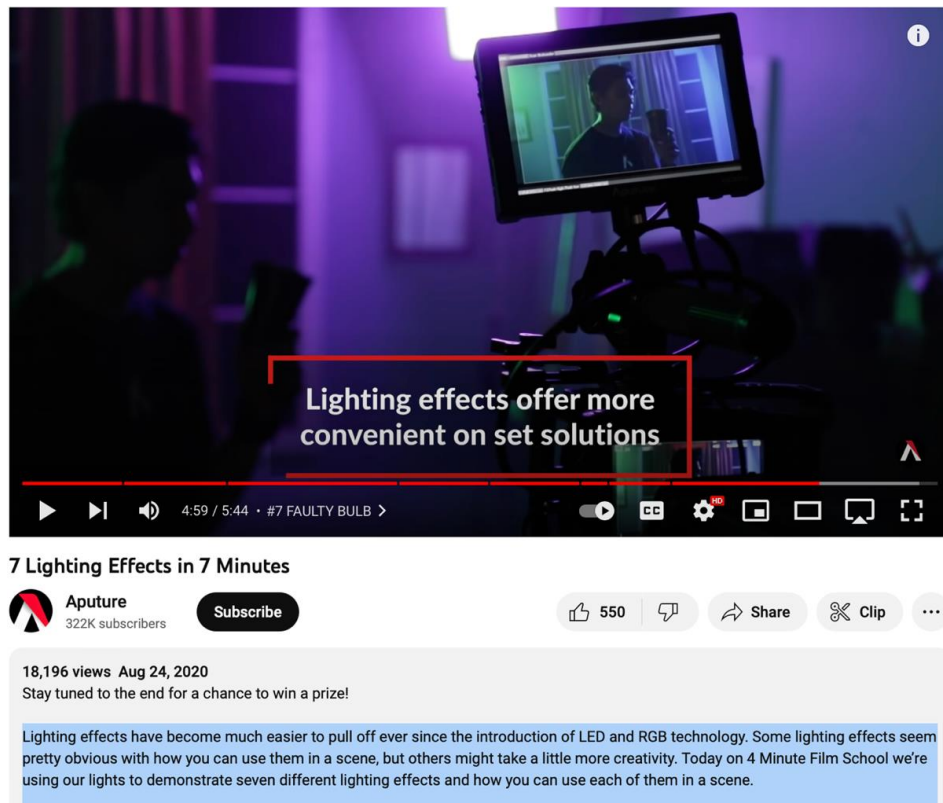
Lighting effects offer more convenient on set solutions

4:59 / 5:44 • #7 FAULTY BULB >

HD

7 Lighting Effects in 7 Minutes

Aputure
322K subscribers

Subscribe

550

Share

Clip

18,196 views Aug 24, 2020
Stay tuned to the end for a chance to win a prize!

Lighting effects have become much easier to pull off ever since the introduction of LED and RGB technology. Some lighting effects seem pretty obvious with how you can use them in a scene, but others might take a little more creativity. Today on 4 Minute Film School we're using our lights to demonstrate seven different lighting effects and how you can use each of them in a scene.